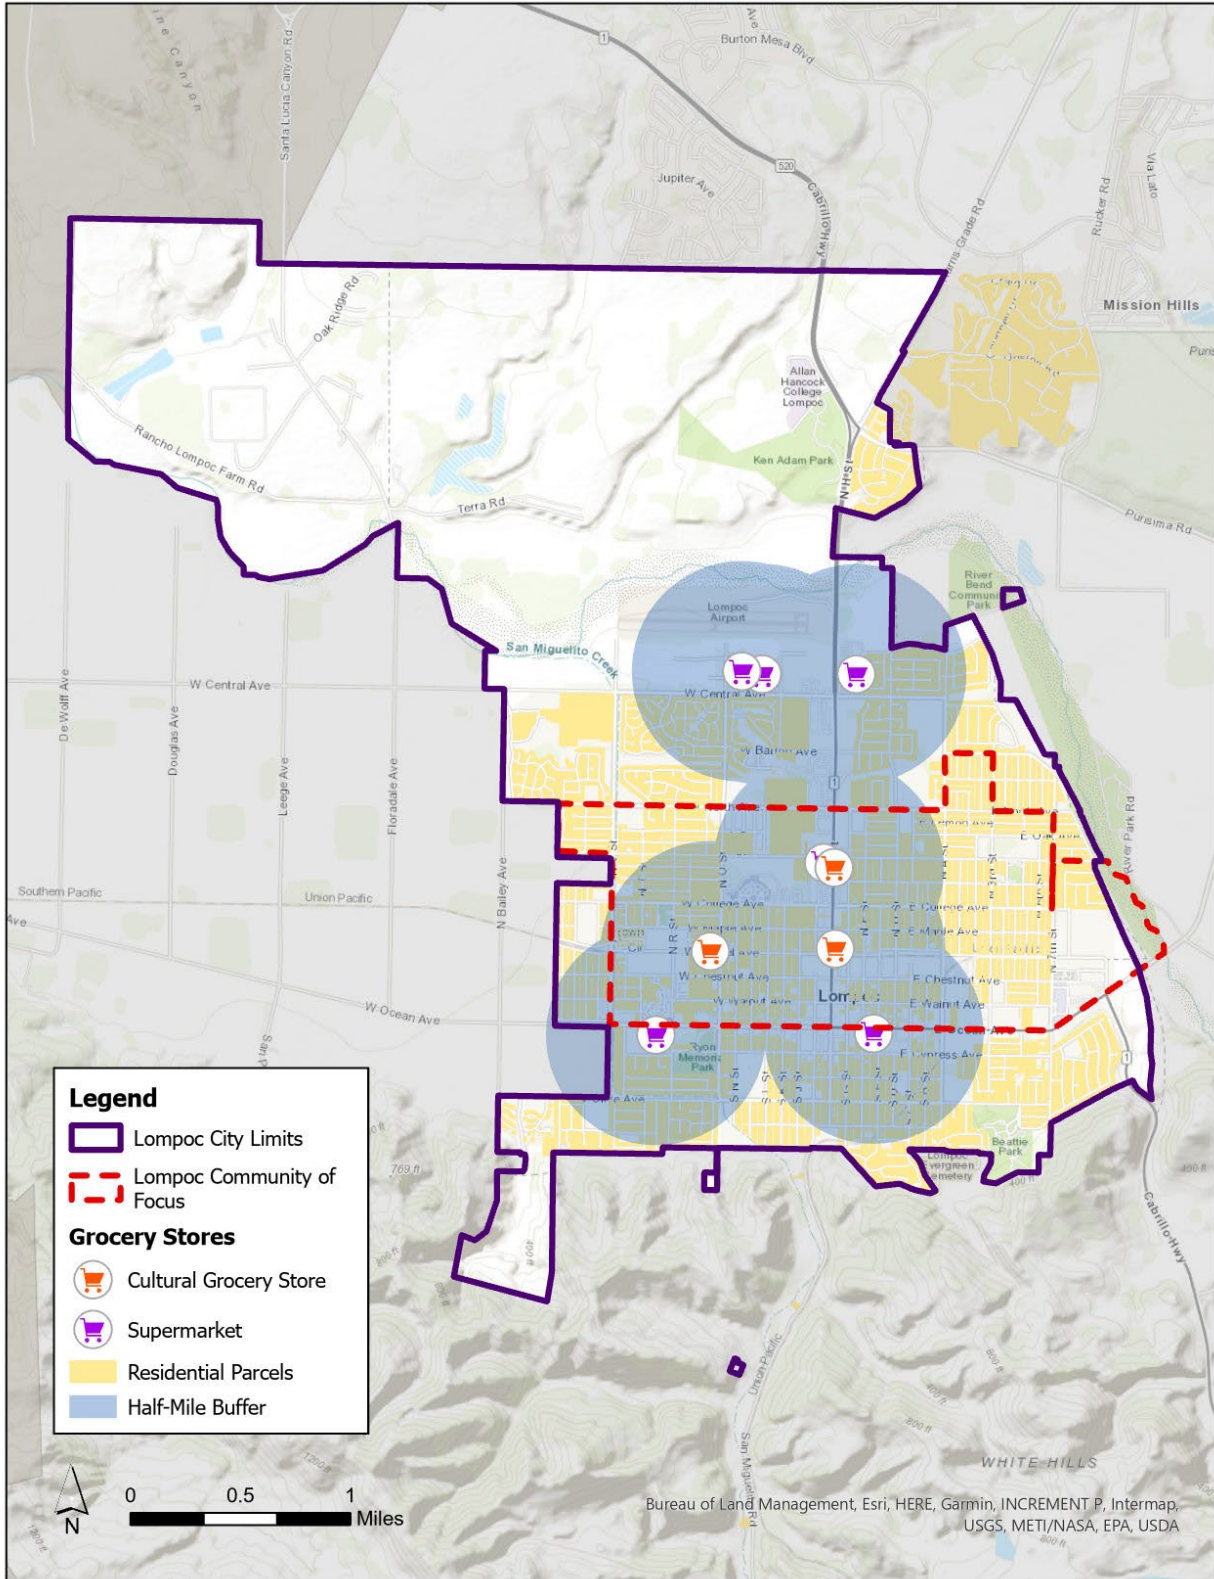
Burton Mesa Blvd
Santa Lucia Canyon Rd
Jupiter Ave
Cabrillo Hwy
Rucker Rd
Via Lato
Mission Hills
Oak Ridge Rd
Allan Hancock College Lompoc
Ken Adam Park
Rancho Lompoc Farm Rd
Terra Rd
Purisima Rd
River Bend Community Park
Lompoc Airport
San Miguelito Creek
W Central Ave
W Central Ave
W Barton Ave
De Wolff Ave
Douglas Ave
Leege Ave
Floradale Ave
N Bailey Ave
River Park Rd
Southern Pacific
Union Pacific
W Ocean Ave
E College Ave
E Maple Ave
E Chestnut Ave
E Walnut Ave
E Cypress Ave
Lompoc
Ryon Memorial Park
Beattie Park
Lompoc Evergreen Cemetery
Cabrillo Hwy
Union Pacific
San Miguelito Rd
WHITE HILLS

Legend
Lompoc City Limits
Lompoc Community of Focus
Grocery Stores
Cultural Grocery Store
Supermarket
Residential Parcels
Half-Mile Buffer

N
0 0.5 1 Miles

Bureau of Land Management, Esri, HERE, Garmin, INCREMENT P, Intermap, USGS, METI/NASA, EPA, USDA